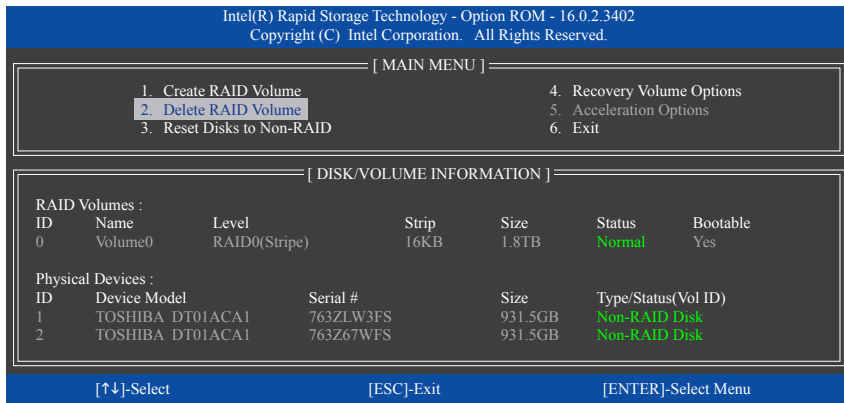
Intel(R) Rapid Storage Technology - Option ROM - 16.0.2.3402
Copyright (C) Intel Corporation. All Rights Reserved.

[ MAIN MENU ]

1. Create RAID Volume
2. Delete RAID Volume
3. Reset Disks to Non-RAID

4. Recovery Volume Options
5. Acceleration Options
6. Exit

[ DISK/VOLUME INFORMATION ]

RAID Volumes :

| ID | Name | Level | Strip | Size | Status | Bootable |
|---|---|---|---|---|---|---|
| 0 | Volume0 | RAID0(Stripe) | 16KB | 1.8TB | Normal | Yes |

Physical Devices :

| ID | Device Model | Serial # | Size | Type/Status(Vol ID) |
|---|---|---|---|---|
| 1 | TOSHIBA DT01ACA1 | 763ZLW3FS | 931.5GB | Non-RAID Disk |
| 2 | TOSHIBA DT01ACA1 | 763Z67WFS | 931.5GB | Non-RAID Disk |

[↑↓]-Select [ESC]-Exit [ENTER]-Select Menu